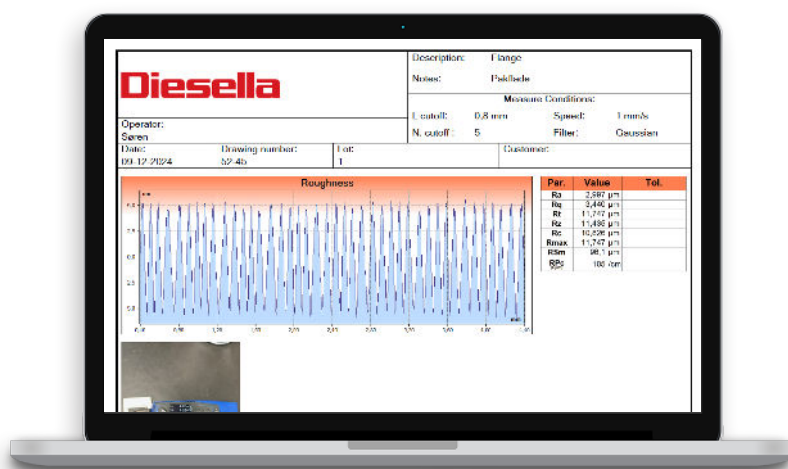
Diesella

Description: Flange
Notes: Pakflade

Measure Conditions:
L cutoff: 0,8 mm
Speed: 1 mm/s
N. cutoff: 5
Filter: Gaussian

Operator:
Søren

Date:
09.12.2024

Drawing number:
52-4b

Lot:
1

Customer:

Roughness

| Par. | Value | Tol. |
|---|---|---|
| Ra | 2,697 µm | |
| Rq | 3,440 µm | |
| Rt | 11,747 µm | |
| Rz | 11,496 µm | |
| Rc | 10,826 µm | |
| Rmax | 11,747 µm | |
| RSm | 98,1 µm | |
| RPc | 102 /cm | |